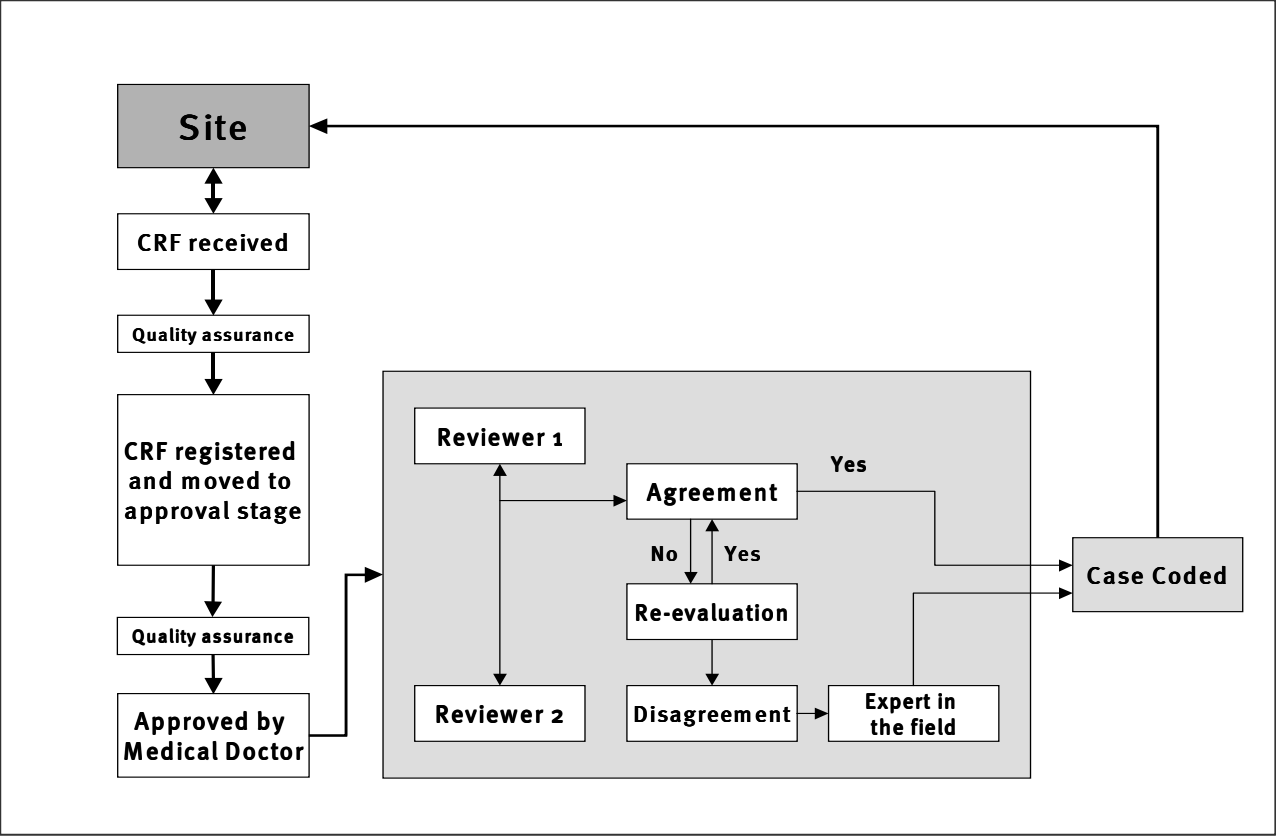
Site

CRF received

Quality assurance

CRF registered and moved to approval stage

Quality assurance

Approved by Medical Doctor

Reviewer 1

Agreement

Yes

No

Yes

Re-evaluation

Reviewer 2

Disagreement

Expert in the field

Case Coded